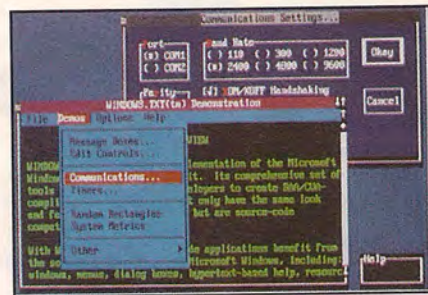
Communications Settings...

Port
(•) COM1
( ) COM2

Baud Rate
( ) 110 ( ) 300 ( ) 1200
(•) 2400 ( ) 4800 ( ) 9600

Okay

Cancel

Parity
[•] XON/XOFF Handshaking

WINDOWS.TXT(tm) Demonstration

File Demos Options Help

Message Boxes...
Edit Controls...
Communications...
Timers...
Random Rectangles
System Metrics
Other

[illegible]

WINDOWS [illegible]lementation of the Microsoft
Windows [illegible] it. Its comprehensive set of
tools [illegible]lopers to create SAA/CUA-
and fu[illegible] only have the same look
and fe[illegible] but are source-code
compat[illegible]

With W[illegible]de applications benefit from
the so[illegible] Microsoft Windows. Including:
windows, menus, dialog boxes, hypertext-based help, resourc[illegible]

Help